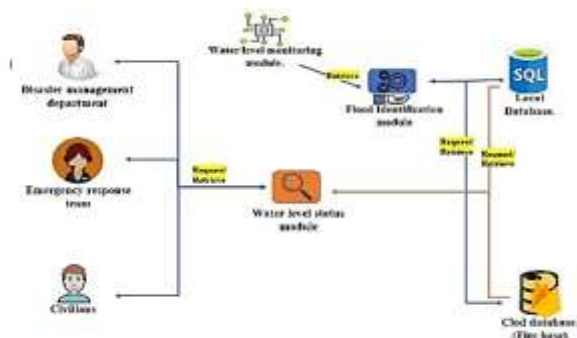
Water level monitoring module.

Disaster management department

Retrieve

Flood identification module

SQL

Local Database.

Emergency response team

Request Retrieve

Request Retrieve

Request Retrieve

Water level status module

Civilians

Clod database (Fire base)